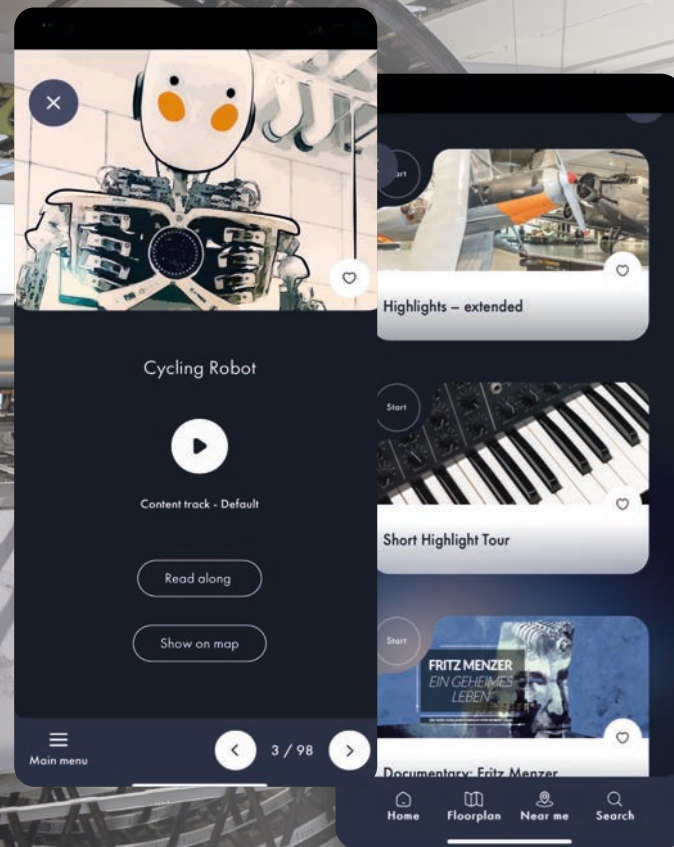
Cycling Robot

Content track - Default

Read along

Show on map

Main menu

3 / 98

Start

Highlights – extended

Start

Short Highlight Tour

Start

FRITZ MENZER
EIN GEHEIMES LEBEN

Documentary: Fritz Menzer

Home

Floorplan

Near me

Search